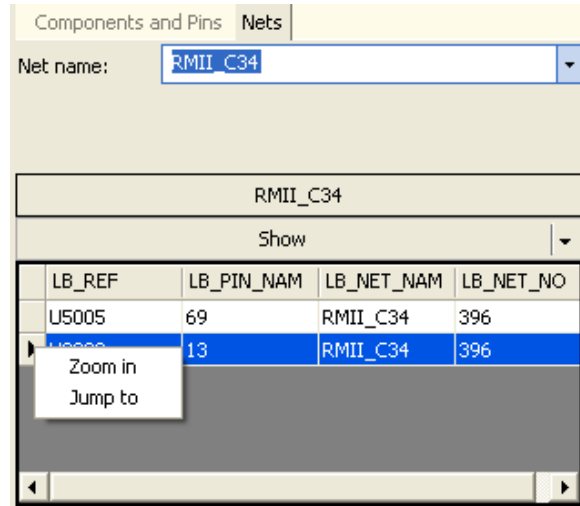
Components and Pins | Nets

Net name: RMII_C34

RMII_C34

Show

| LB_REF | LB_PIN_NAM | LB_NET_NAM | LB_NET_NO |
|---|---|---|---|
| U5005 | 69 | RMII_C34 | 396 |
| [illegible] | 13 | RMII_C34 | 396 |

Zoom in
Jump to